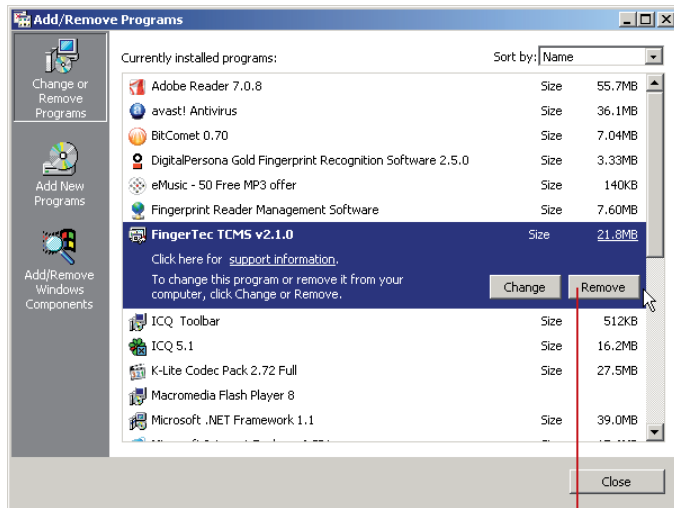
Add/Remove Programs

Change or Remove Programs

Add New Programs

Add/Remove Windows Components

Currently installed programs:

Sort by: Name

| | | |
|---|---|---|
| Adobe Reader 7.0.8 | Size | 55.7MB |
| avast! Antivirus | Size | 36.1MB |
| BitComet 0.70 | Size | 7.04MB |
| DigitalPersona Gold Fingerprint Recognition Software 2.5.0 | Size | 3.33MB |
| eMusic - 50 Free MP3 offer | Size | 140KB |
| Fingerprint Reader Management Software | Size | 7.60MB |
| FingerTec TCMS v2.1.0 | Size | 21.8MB |

Click here for support information.

To change this program or remove it from your computer, click Change or Remove.

Change Remove

| | | |
|---|---|---|
| ICQ Toolbar | Size | 512KB |
| ICQ 5.1 | Size | 16.2MB |
| K-Lite Codec Pack 2.72 Full | Size | 27.5MB |
| Macromedia Flash Player 8 | | |
| Microsoft .NET Framework 1.1 | Size | 39.0MB |
| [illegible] | | |

Close